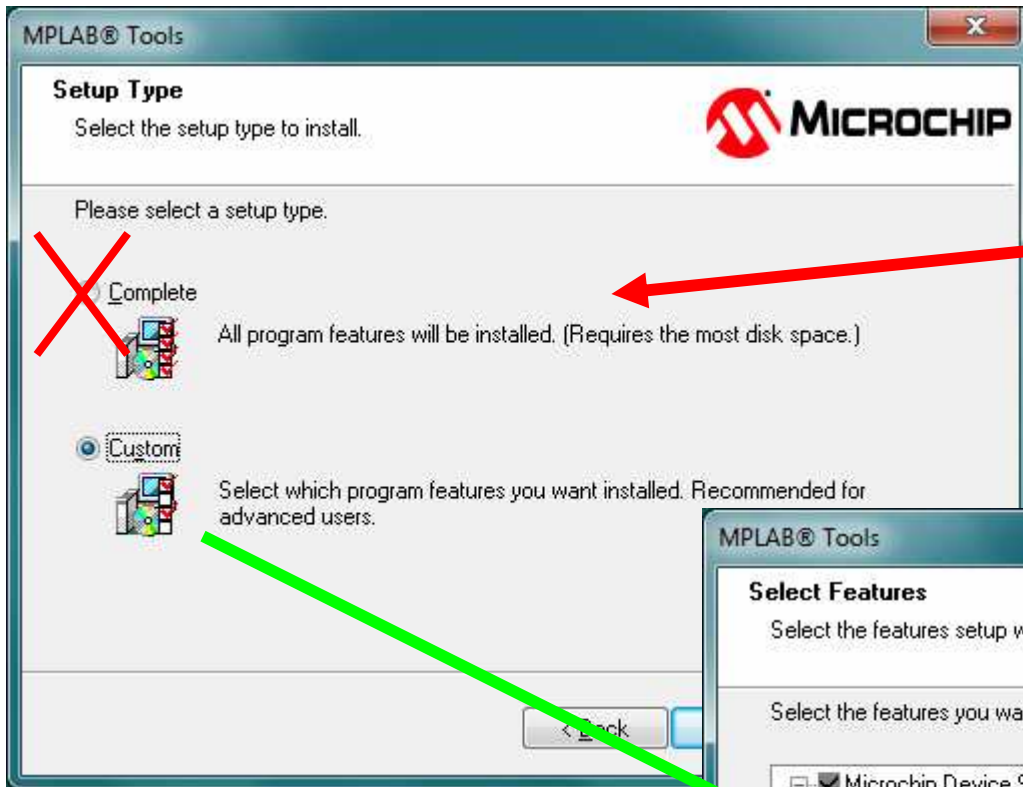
MPLAB® Tools

Setup Type

Select the setup type to install.

MICROCHIP

Please select a setup type.

Complete

All program features will be installed. (Requires the most disk space.)

Custom

Select which program features you want installed. Recommended for advanced users.

< Back

MPLAB® Tools

Select Features

Select the features setup w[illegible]

Select the features you wa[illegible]

Microchip Device S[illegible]